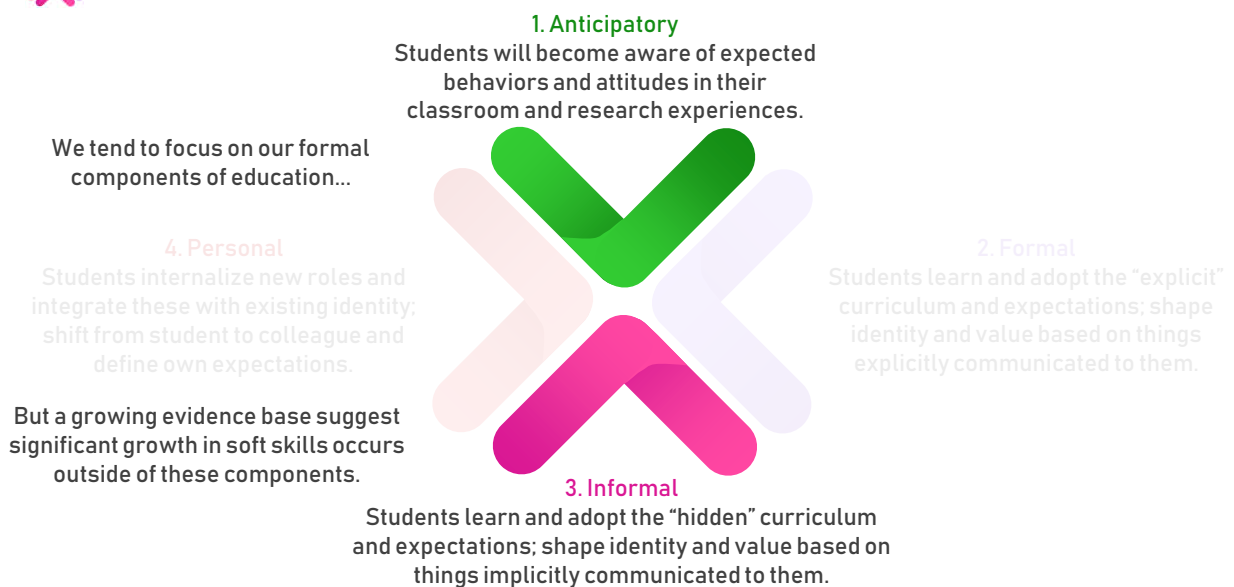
1. Anticipatory
Students will become aware of expected behaviors and attitudes in their classroom and research experiences.

We tend to focus on our formal components of education...

4. Personal
Students internalize new roles and integrate these with existing identity; shift from student to colleague and define own expectations.

2. Formal
Students learn and adopt the "explicit" curriculum and expectations; shape identity and value based on things explicitly communicated to them.

But a growing evidence base suggest significant growth in soft skills occurs outside of these components.

3. Informal
Students learn and adopt the "hidden" curriculum and expectations; shape identity and value based on things implicitly communicated to them.